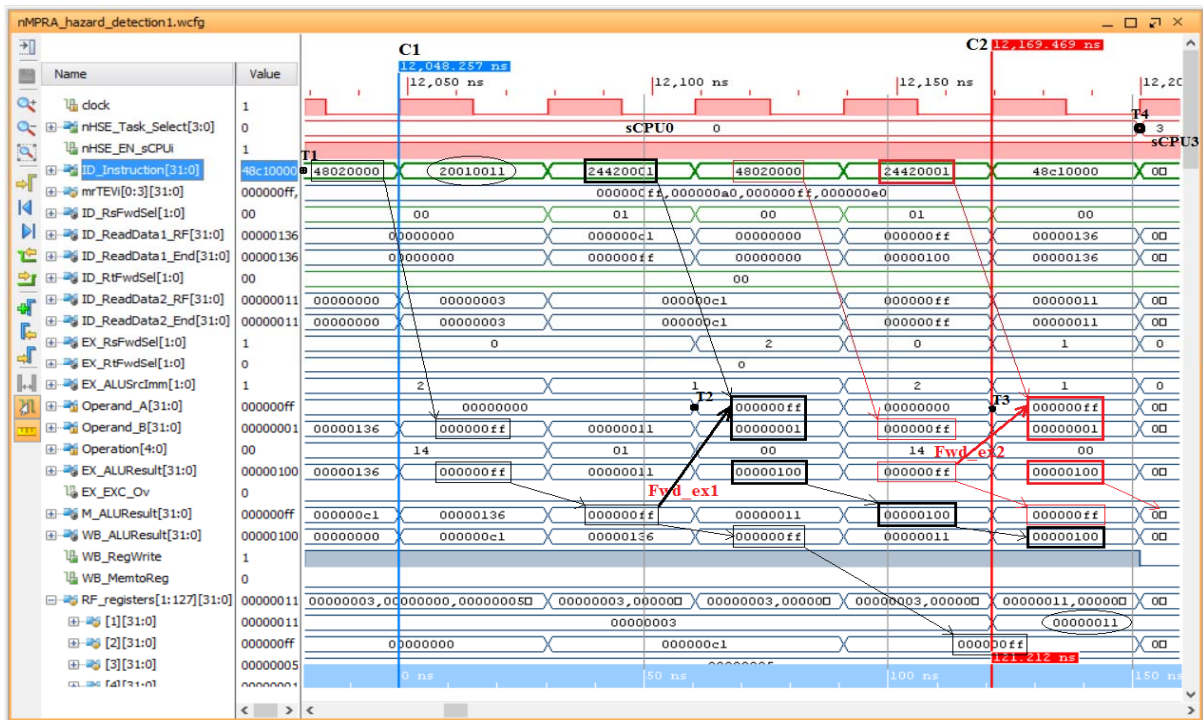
nMPRA_hazard_detection1.wcfg

| Name | Value |
|---|---|
| clock | 1 |
| nHSE_Task_Select[3:0] | 0 |
| nHSE_EN_sCPUi | 1 |
| ID_Instruction[31:0] | 48c10000 |
| mrTEVi[0:3][31:0] | 000000ff, |
| ID_RsFwdSel[1:0] | 00 |
| ID_ReadData1_RF[31:0] | 00000136 |
| ID_ReadData1_End[31:0] | 00000136 |
| ID_RtFwdSel[1:0] | 00 |
| ID_ReadData2_RF[31:0] | 00000011 |
| ID_ReadData2_End[31:0] | 00000011 |
| EX_RsFwdSel[1:0] | 1 |
| EX_RtFwdSel[1:0] | 0 |
| EX_ALUSrcImm[1:0] | 1 |
| Operand_A[31:0] | 000000ff |
| Operand_B[31:0] | 00000001 |
| Operation[4:0] | 00 |
| EX_ALUResult[31:0] | 00000100 |
| EX_EXC_Ov | 0 |
| M_ALUResult[31:0] | 000000ff |
| WB_ALUResult[31:0] | 00000100 |
| WB_RegWrite | 1 |
| WB_MemtoReg | 0 |
| RF_registers[1:127][31:0] | 00000011 |
| [1][31:0] | 00000011 |
| [2][31:0] | 000000ff |
| [3][31:0] | 00000005 |
| [4][31:0] | 00000001 |

C1 12,048.257 ns
C2 12,169.469 ns
12,050 ns
12,100 ns
12,150 ns
12,20

sCPU0 0
T4 3 sCPU3
T1 48020000 20010011 24420001 48020000 24420001 48c10000 00
000000ff,000000a0,000000ff,000000e0
00 01 00 01 00
00000000 000000c1 00000000 000000ff 00000136 00
00000000 000000ff 00000000 00000100 00000136 00
00
00000000 00000003 000000c1 000000ff 00000011 00
00000000 00000003 000000c1 000000ff 00000011 00
0 2 0 1 0
0
2 1 2 1 0
00000000 T2 000000ff 00000000 T3 000000ff 00
00000136 000000ff 00000011 00000001 000000ff 00000001 00
14 01 00 14 00
00000136 000000ff 00000011 00000100 000000ff 00000100 00
Fwd_ex1 Fwd_ex2
000000c1 00000136 000000ff 00000011 00000100 000000ff 00
00000000 000000c1 00000136 000000ff 00000011 00000100 00
00000003,00000000,00000005 00000003,00000 00000003,00000 00000003,00000 00000011,00000 00
00000003 00000011 00
00000000 000000c1 000000ff 00
121.212 ns
0 ns 50 ns 100 ns 150 ns